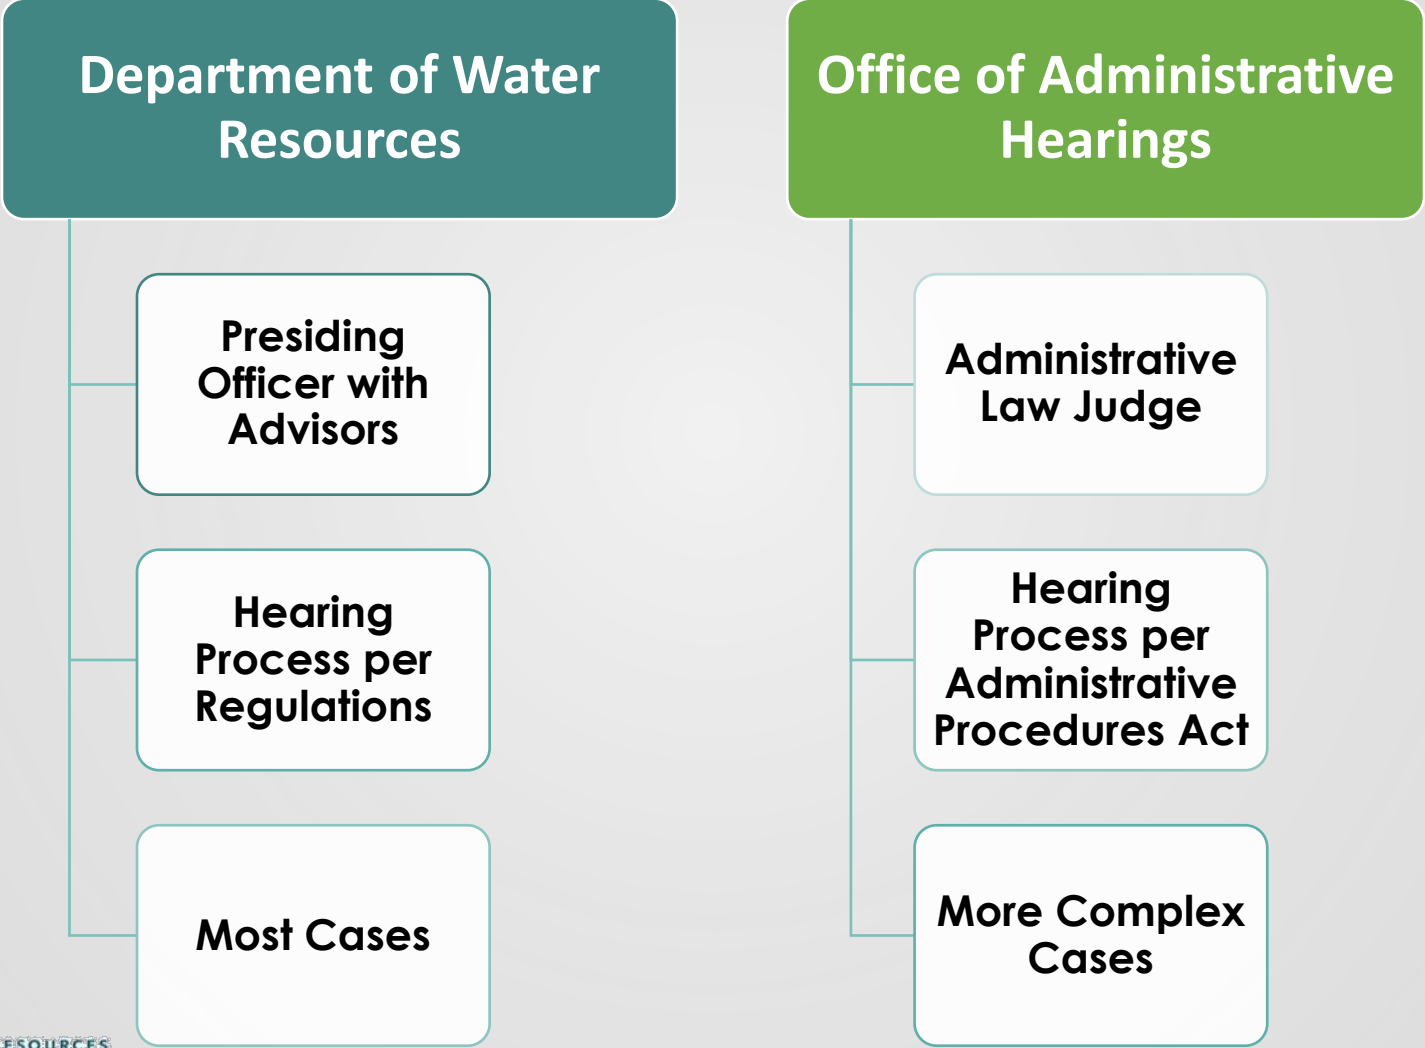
Department of Water Resources

Presiding Officer with Advisors

Hearing Process per Regulations

Most Cases

Office of Administrative Hearings

Administrative Law Judge

Hearing Process per Administrative Procedures Act

More Complex Cases

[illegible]ESOURCES